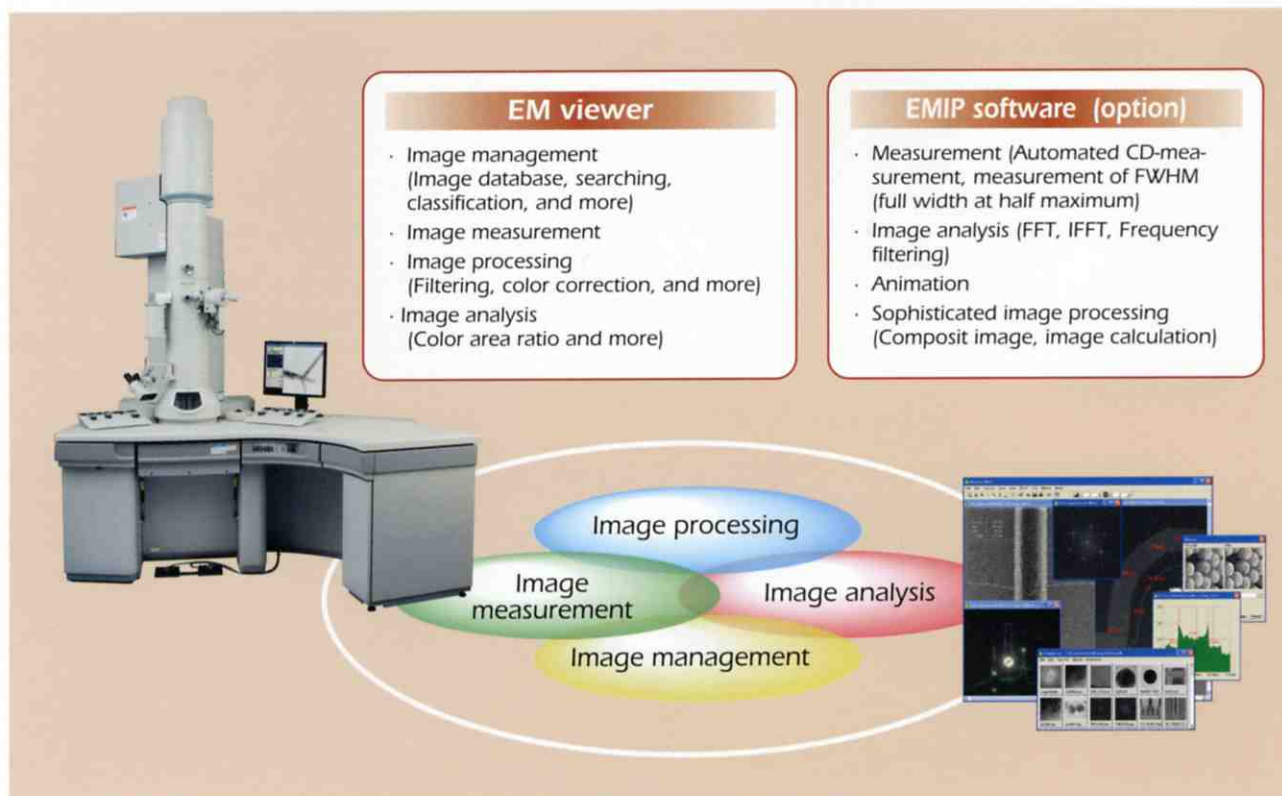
EM viewer

· Image management (Image database, searching, classification, and more)
· Image measurement
· Image processing (Filtering, color correction, and more)
· Image analysis (Color area ratio and more)

EMIP software (option)

· Measurement (Automated CD-measurement, measurement of FWHM (full width at half maximum)
· Image analysis (FFT, IFFT, Frequency filtering)
· Animation
· Sophisticated image processing (Composit image, image calculation)

Image processing
Image measurement
Image analysis
Image management